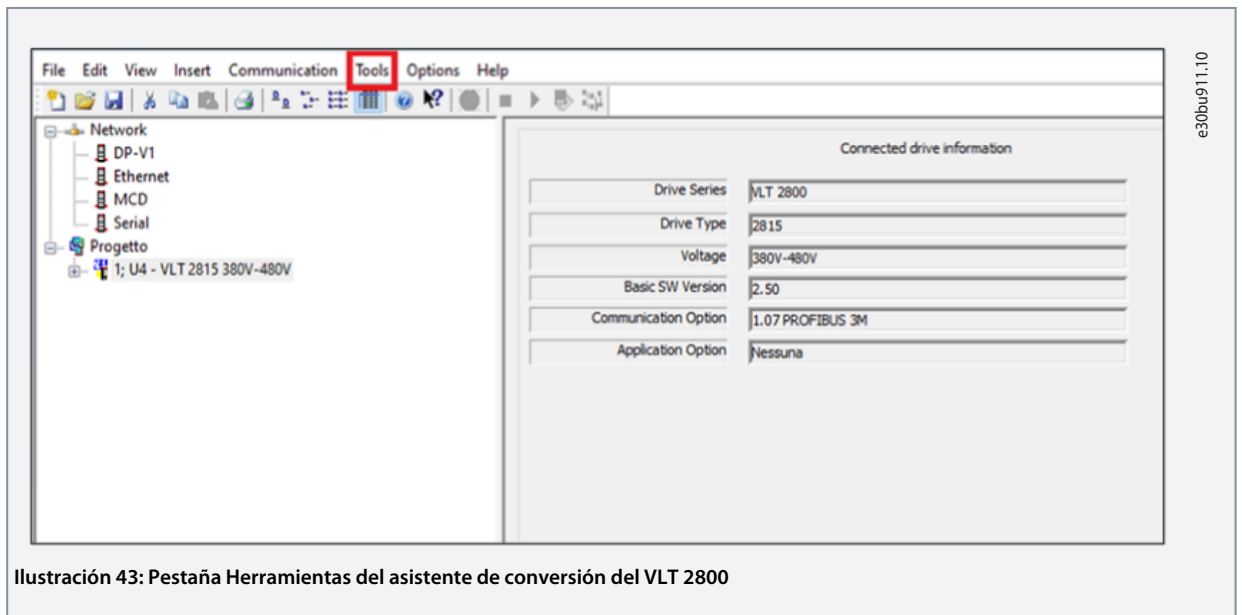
File Edit View Insert Communication Tools Options Help

Network
DP-V1
Ethernet
MCD
Serial
Progetto
1; U4 - VLT 2815 380V-480V

Connected drive information

| Drive Series | VLT 2800 |
|---|---|
| Drive Type | 2815 |
| Voltage | 380V-480V |
| Basic SW Version | 2.50 |
| Communication Option | 1.07 PROFIBUS 3M |
| Application Option | Nessuna |

e30bu911.10

Ilustración 43: Pestaña Herramientas del asistente de conversión del VLT 2800